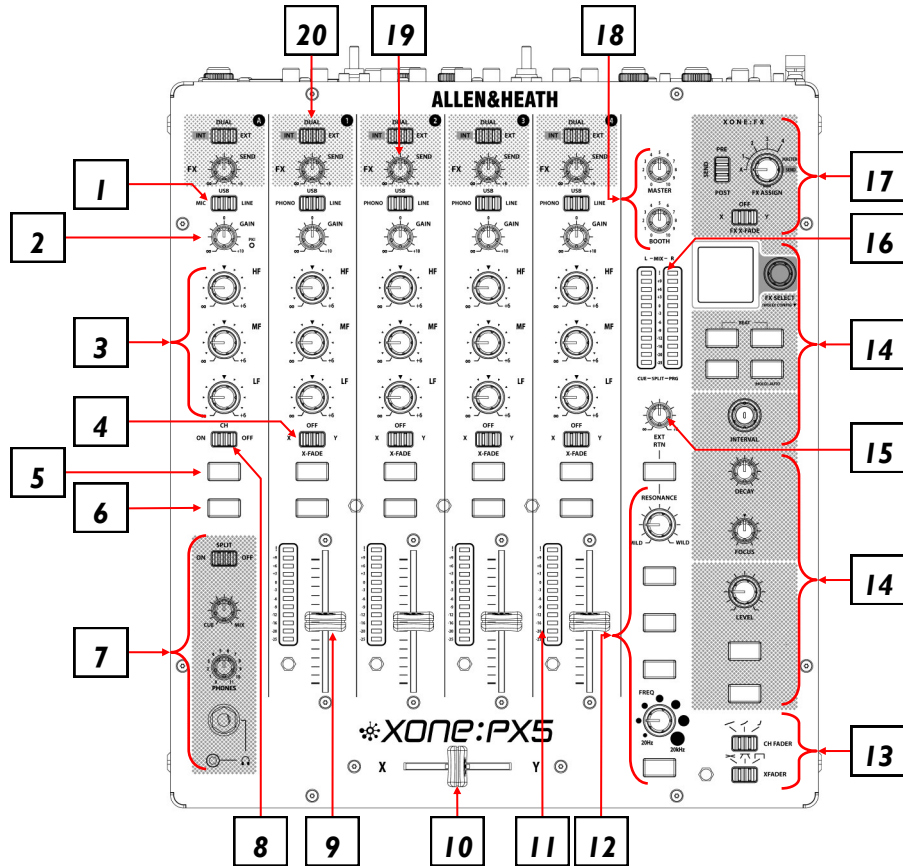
20
19
18
ALLEN&HEATH
A
1
2
3
4
DUAL
INT EXT
FX SEND
USB
MIC LINE
PHONO LINE
GAIN
HF
MF
LF
OFF
X Y
X-FADE
CH
ON OFF
SPLIT
ON OFF
CUE MIX
PHONES
MASTER
BOOTH
L — MIX — R
CUE — SPLIT — PRG
EXT RTN
RESONANCE
MILD WILD
FREQ
20Hz 20kHz
XONE:FX
PRE
SEND
POST
FX ASSIGN
OFF
X Y
FX X-FADE
FX SELECT
BEAT
INTERVAL
DECAY
FOCUS
LEVEL
CH FADER
XFADER
XONE:PX5
X Y
1
2
3
4
5
6
7
8
9
10
11
12
13
14
14
15
16
17